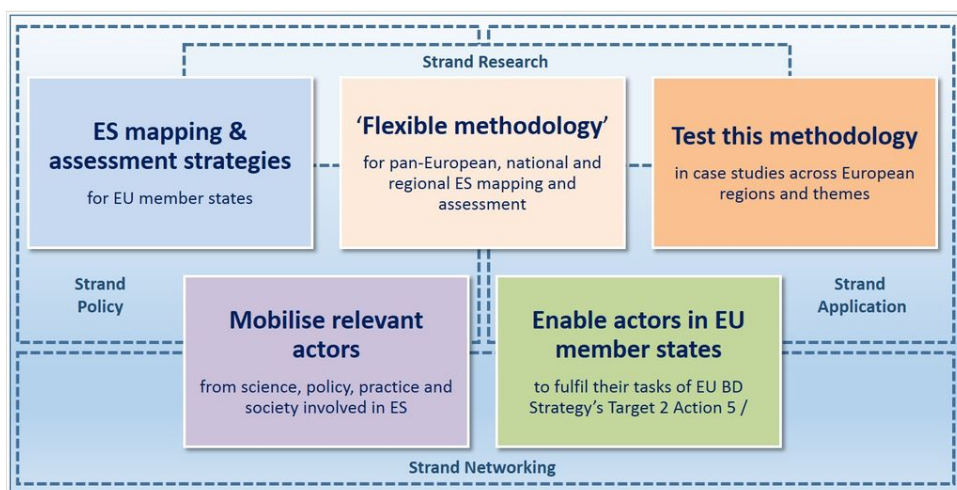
Strand Research

ES mapping & assessment strategies

for EU member states

'Flexible methodology'

for pan-European, national and regional ES mapping and assessment

Test this methodology

in case studies across European regions and themes

Strand Policy

Strand Application

Mobilise relevant actors

from science, policy, practice and society involved in ES

Enable actors in EU member states

to fulfil their tasks of EU BD Strategy's Target 2 Action 5 /

Strand Networking